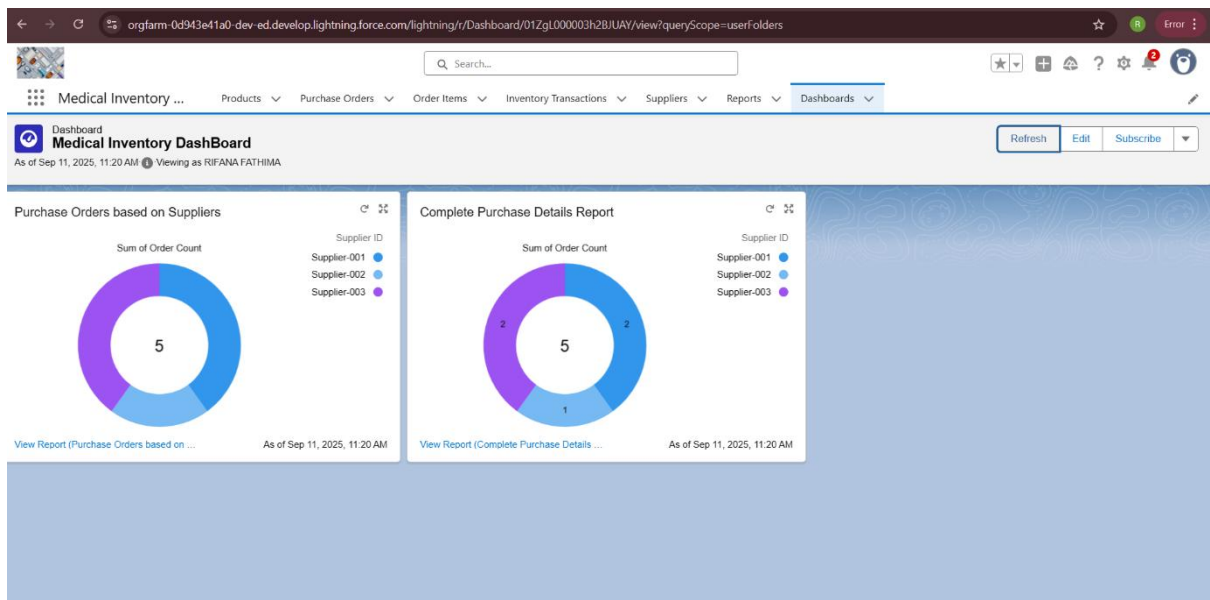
orgfarm-0d943e41a0-dev-ed.develop.lightning.force.com/lightning/r/Dashboard/01ZgL000003h2BJUAY/view?queryScope=userFolders

R Error

Search...

2

Medical Inventory ... Products Purchase Orders Order Items Inventory Transactions Suppliers Reports Dashboards

Dashboard
Medical Inventory DashBoard
As of Sep 11, 2025, 11:20 AM Viewing as RIFANA FATHIMA

Refresh Edit Subscribe

Purchase Orders based on Suppliers

Sum of Order Count

Supplier ID
Supplier-001
Supplier-002
Supplier-003

5

View Report (Purchase Orders based on ... As of Sep 11, 2025, 11:20 AM

Complete Purchase Details Report

Sum of Order Count

Supplier ID
Supplier-001
Supplier-002
Supplier-003

2 2 5 1

View Report (Complete Purchase Details ... As of Sep 11, 2025, 11:20 AM